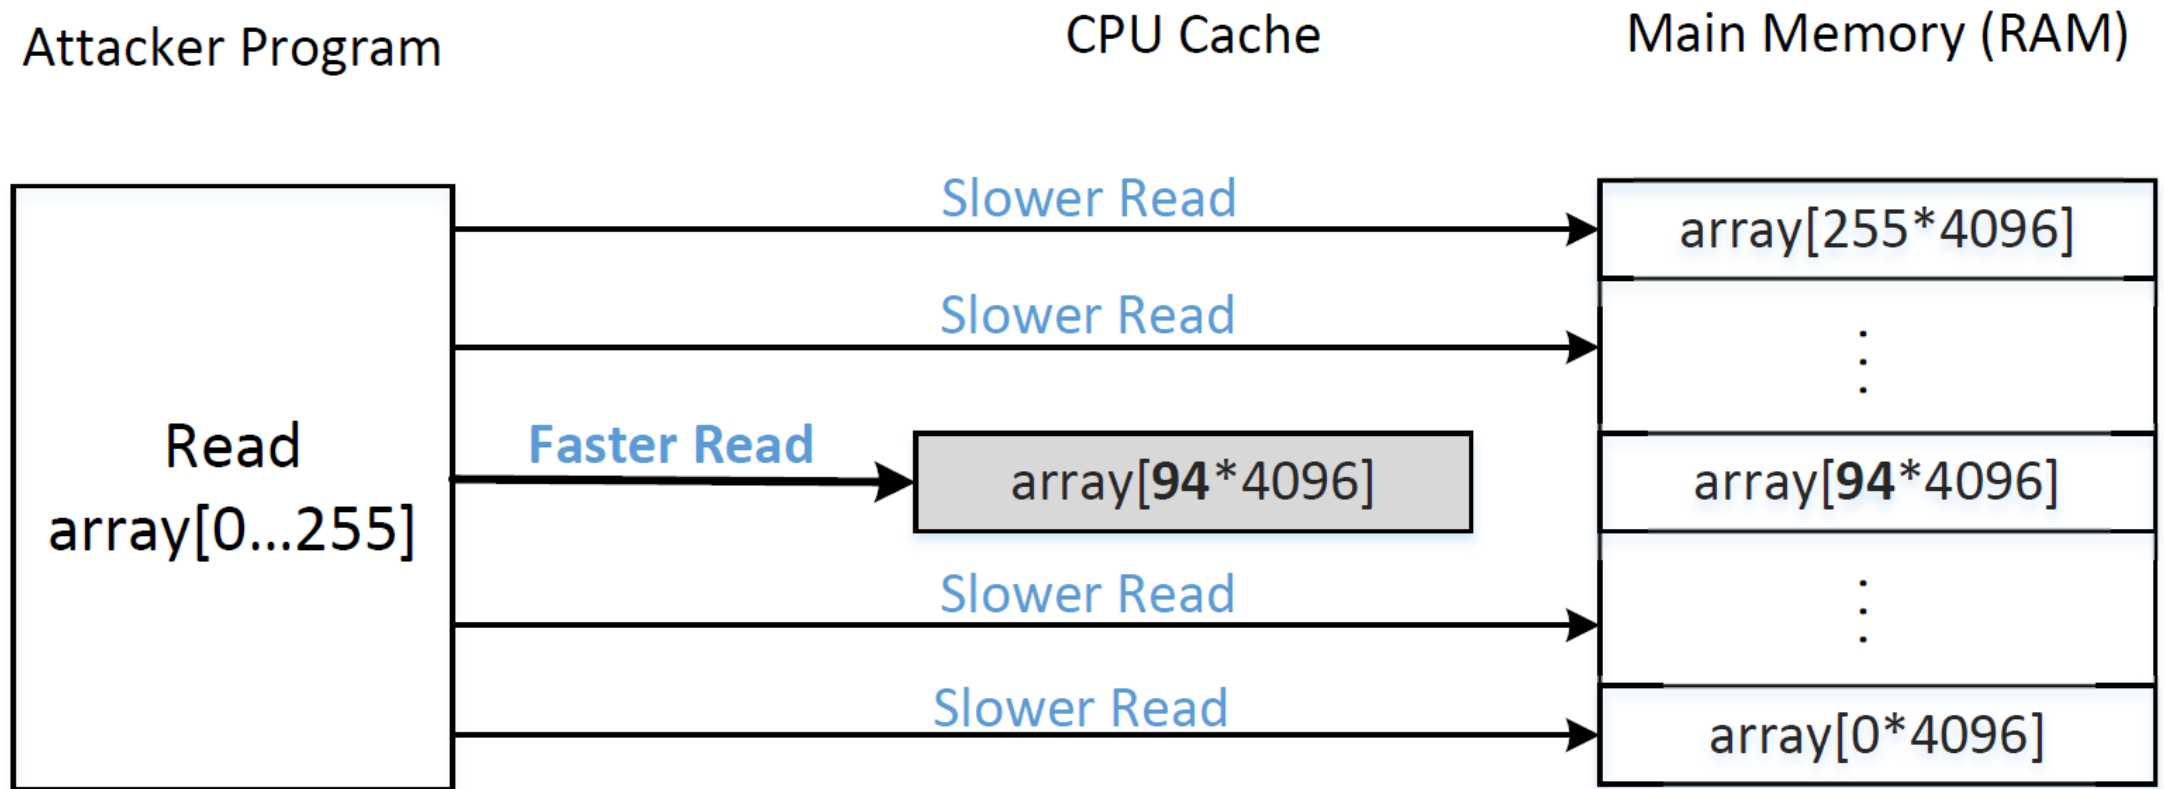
Attacker Program

CPU Cache

Main Memory (RAM)

Read array[0...255]

Slower Read

Slower Read

Faster Read

array[94*4096]

Slower Read

Slower Read

array[255*4096]

⋮

array[94*4096]

⋮

array[0*4096]